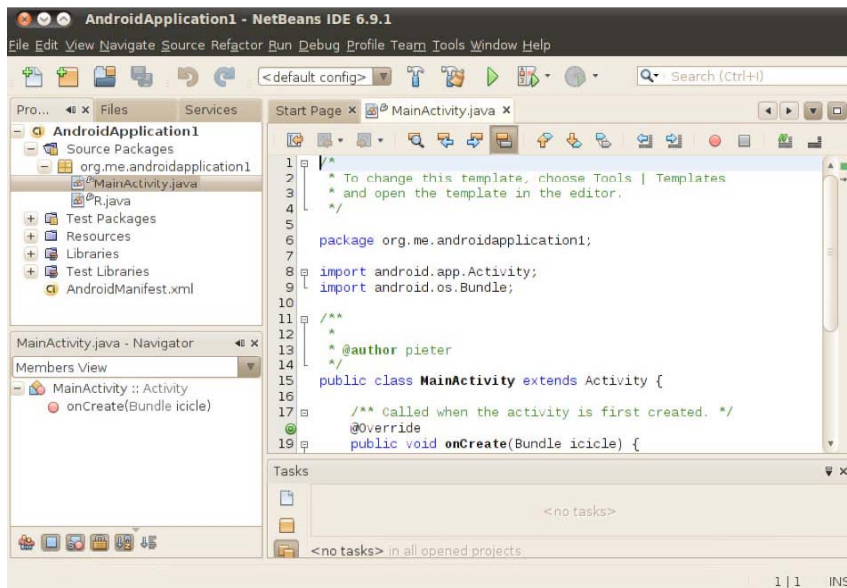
AndroidApplication1 - NetBeans IDE 6.9.1

File Edit View Navigate Source Refactor Run Debug Profile Team Tools Window Help

<default config>

Search (Ctrl+I)

Pro... Files Services

AndroidApplication1
Source Packages
org.me.androidapplication1
MainActivity.java
R.java
Test Packages
Resources
Libraries
Test Libraries
AndroidManifest.xml

MainActivity.java - Navigator

Members View

MainActivity :: Activity
onCreate(Bundle icicle)

Start Page × MainActivity.java ×

1 /*
2 * To change this template, choose Tools | Templates
3 * and open the template in the editor.
4 */
5
6 package org.me.androidapplication1;
7
8 import android.app.Activity;
9 import android.os.Bundle;
10
11 /**
12 *
13 * @author pieter
14 */
15 public class MainActivity extends Activity {
16
17 /** Called when the activity is first created. */
@Override
19 public void onCreate(Bundle icicle) {

Tasks

<no tasks>

<no tasks> in all opened projects

1 | 1 INS